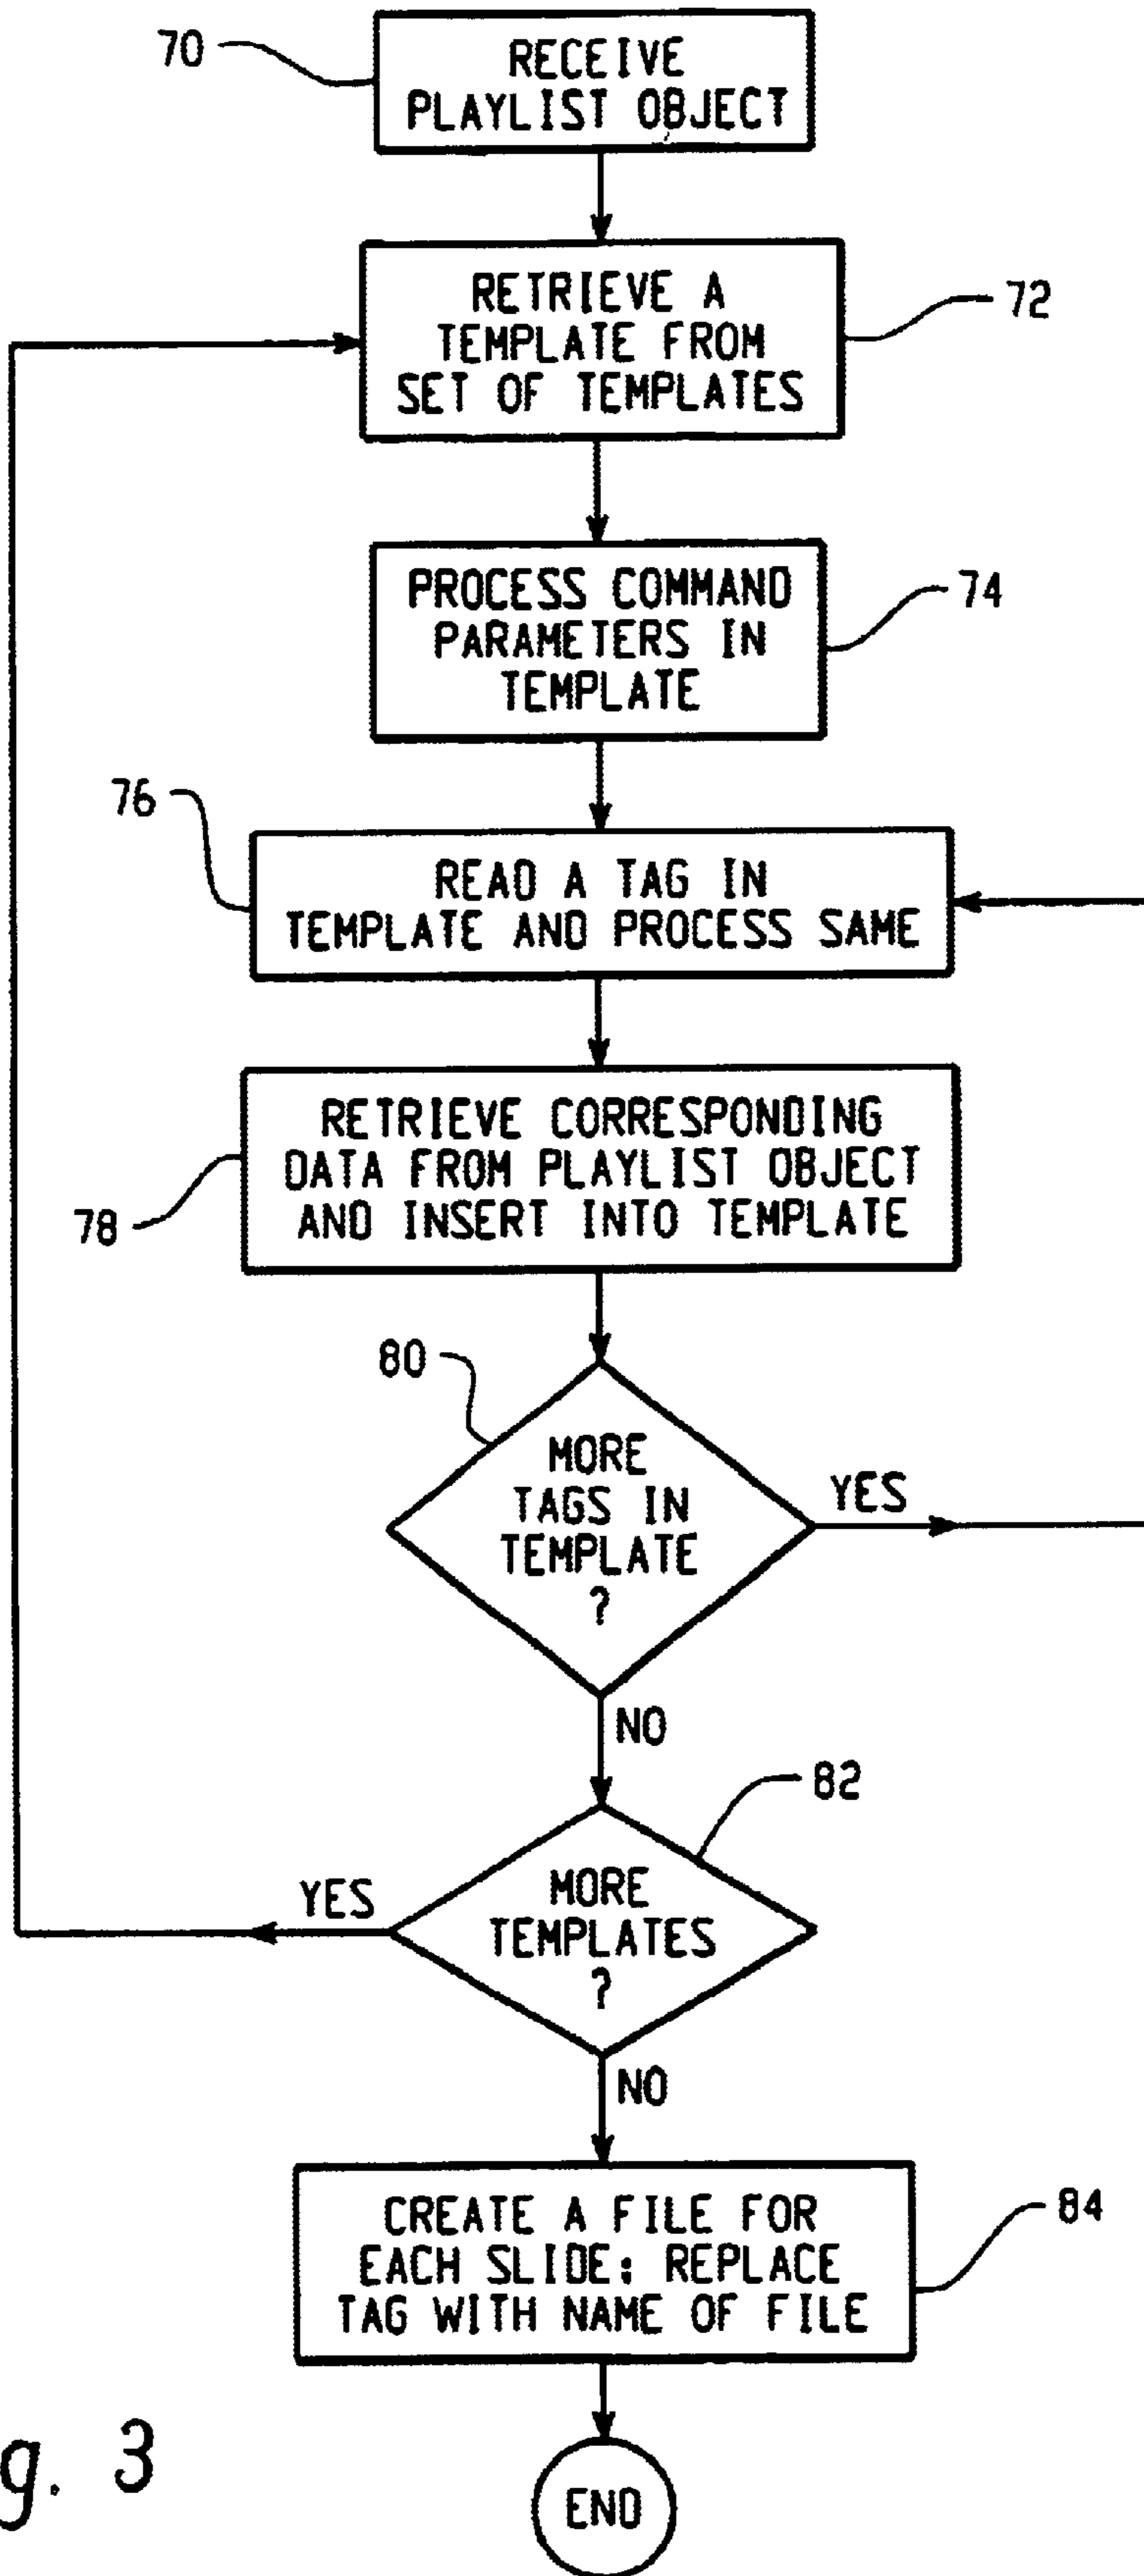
70
RECEIVE PLAYLIST OBJECT

RETRIEVE A TEMPLATE FROM SET OF TEMPLATES
72

PROCESS COMMAND PARAMETERS IN TEMPLATE
74

76
READ A TAG IN TEMPLATE AND PROCESS SAME

RETRIEVE CORRESPONDING DATA FROM PLAYLIST OBJECT AND INSERT INTO TEMPLATE
78

80
MORE TAGS IN TEMPLATE ?
YES
NO

82
MORE TEMPLATES ?
YES
NO

CREATE A FILE FOR EACH SLIDE; REPLACE TAG WITH NAME OF FILE
84

g. 3

END